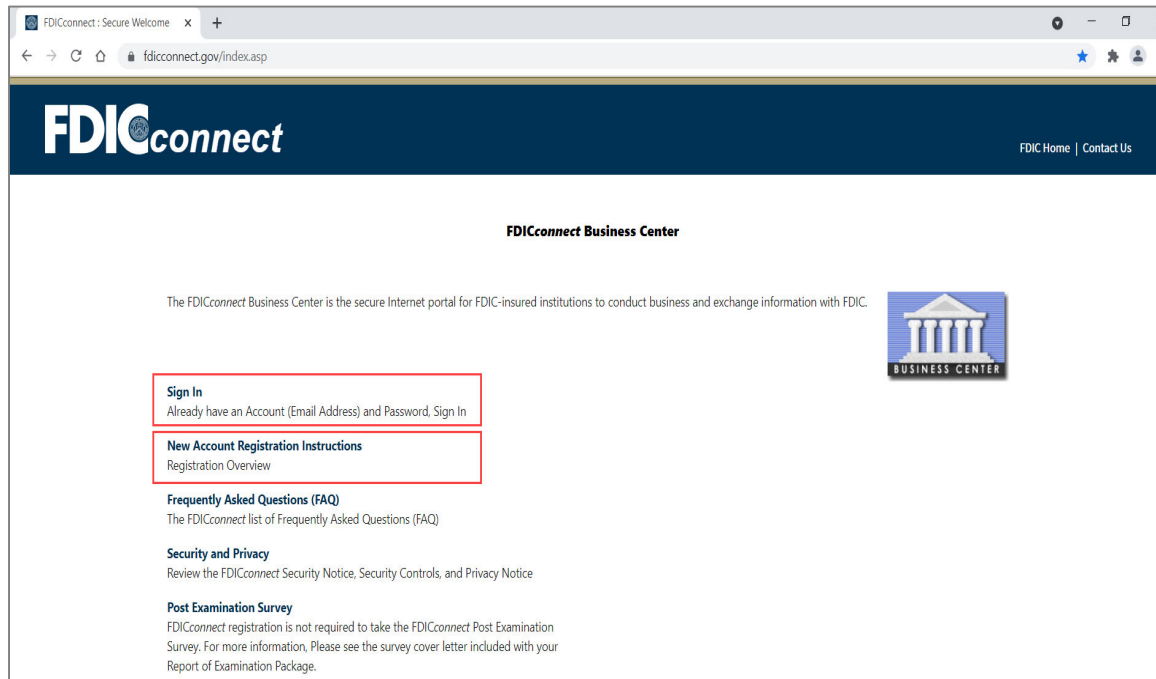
FDICconnect : Secure Welcome ×

fdicconnect.gov/index.asp

FDICconnect

FDIC Home | Contact Us

FDICconnect Business Center

The FDICconnect Business Center is the secure Internet portal for FDIC-insured institutions to conduct business and exchange information with FDIC.

BUSINESS CENTER

Sign In
Already have an Account (Email Address) and Password, Sign In

New Account Registration Instructions
Registration Overview

Frequently Asked Questions (FAQ)
The FDICconnect list of Frequently Asked Questions (FAQ)

Security and Privacy
Review the FDICconnect Security Notice, Security Controls, and Privacy Notice

Post Examination Survey
FDICconnect registration is not required to take the FDICconnect Post Examination Survey. For more information, Please see the survey cover letter included with your Report of Examination Package.